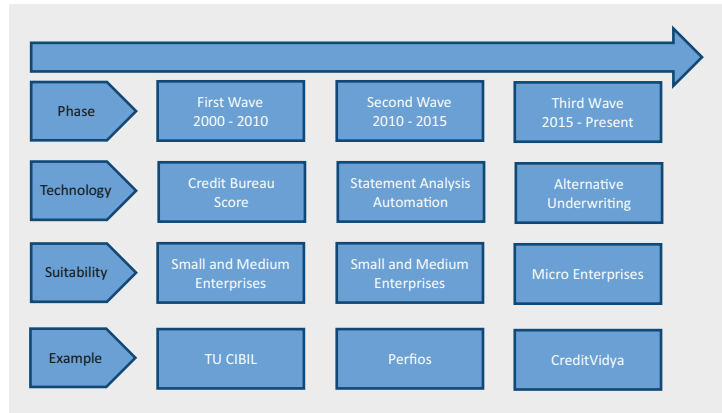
| Phase | First Wave 2000 - 2010 | Second Wave 2010 - 2015 | Third Wave 2015 - Present |
|---|---|---|---|
| Technology | Credit Bureau Score | Statement Analysis Automation | Alternative Underwriting |
| Suitability | Small and Medium Enterprises | Small and Medium Enterprises | Micro Enterprises |
| Example | TU CIBIL | Perfios | CreditVidya |